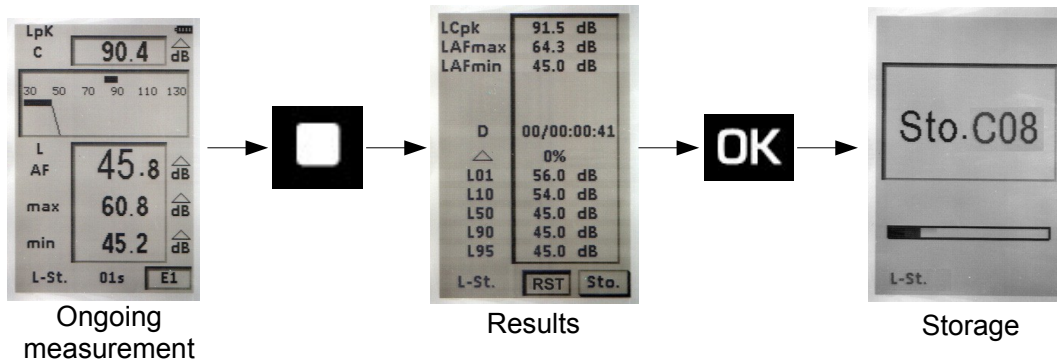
LpK
C
90.4
dB
30 50 70 90 110 130
L
AF
45.8
dB
max
60.8
dB
min
45.2
dB
L-St.
01s
E1

Ongoing measurement

OK

| LCpk | 91.5 dB |
|---|---|
| LAFmax | 64.3 dB |
| LAFmin | 45.0 dB |
| D | 00/00:00:41 |
| △ | 0% |
| L01 | 56.0 dB |
| L10 | 54.0 dB |
| L50 | 45.0 dB |
| L90 | 45.0 dB |
| L95 | 45.0 dB |

L-St.
RST
Sto.

Results

Sto.C08
L-St.

Storage